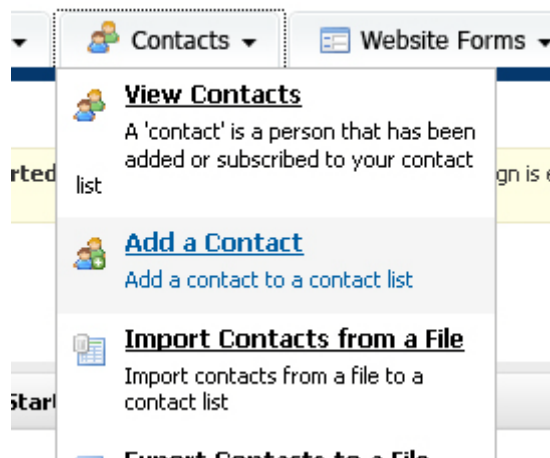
Contacts ▾ Website Forms ▾

View Contacts
A 'contact' is a person that has been added or subscribed to your contact list

rted

gn is

Add a Contact
Add a contact to a contact list

Import Contacts from a File
Import contacts from a file to a contact list

Star

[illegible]